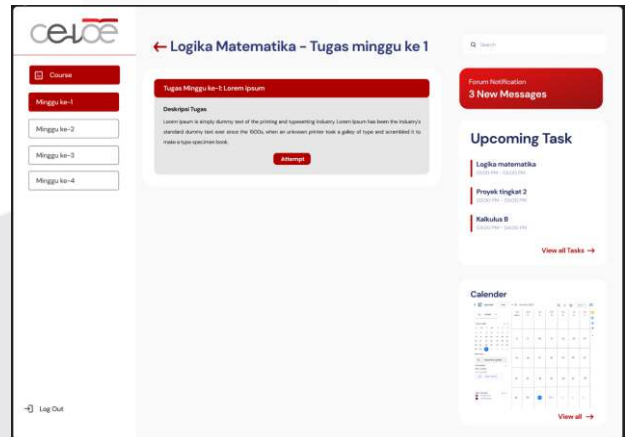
celoe

Course

Minggu ke-1

Minggu ke-2

Minggu ke-3

Minggu ke-4

Log Out

← Logika Matematika - Tugas minggu ke 1

Tugas Minggu ke-1: Lorem ipsum

Deskripsi Tugas

Lorem ipsum is simply dummy text of the printing and typesetting industry. Lorem Ipsum has been the industry's standard dummy text ever since the 1500s, when an unknown printer took a galley of type and scrambled it to make a type specimen book.

Attempt

Search

Forum Notification

3 New Messages

Upcoming Task

Logika matematika

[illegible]

Proyek tingkat 2

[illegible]

Kalkulus B

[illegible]

View all Tasks →

Calender

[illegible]

View all →